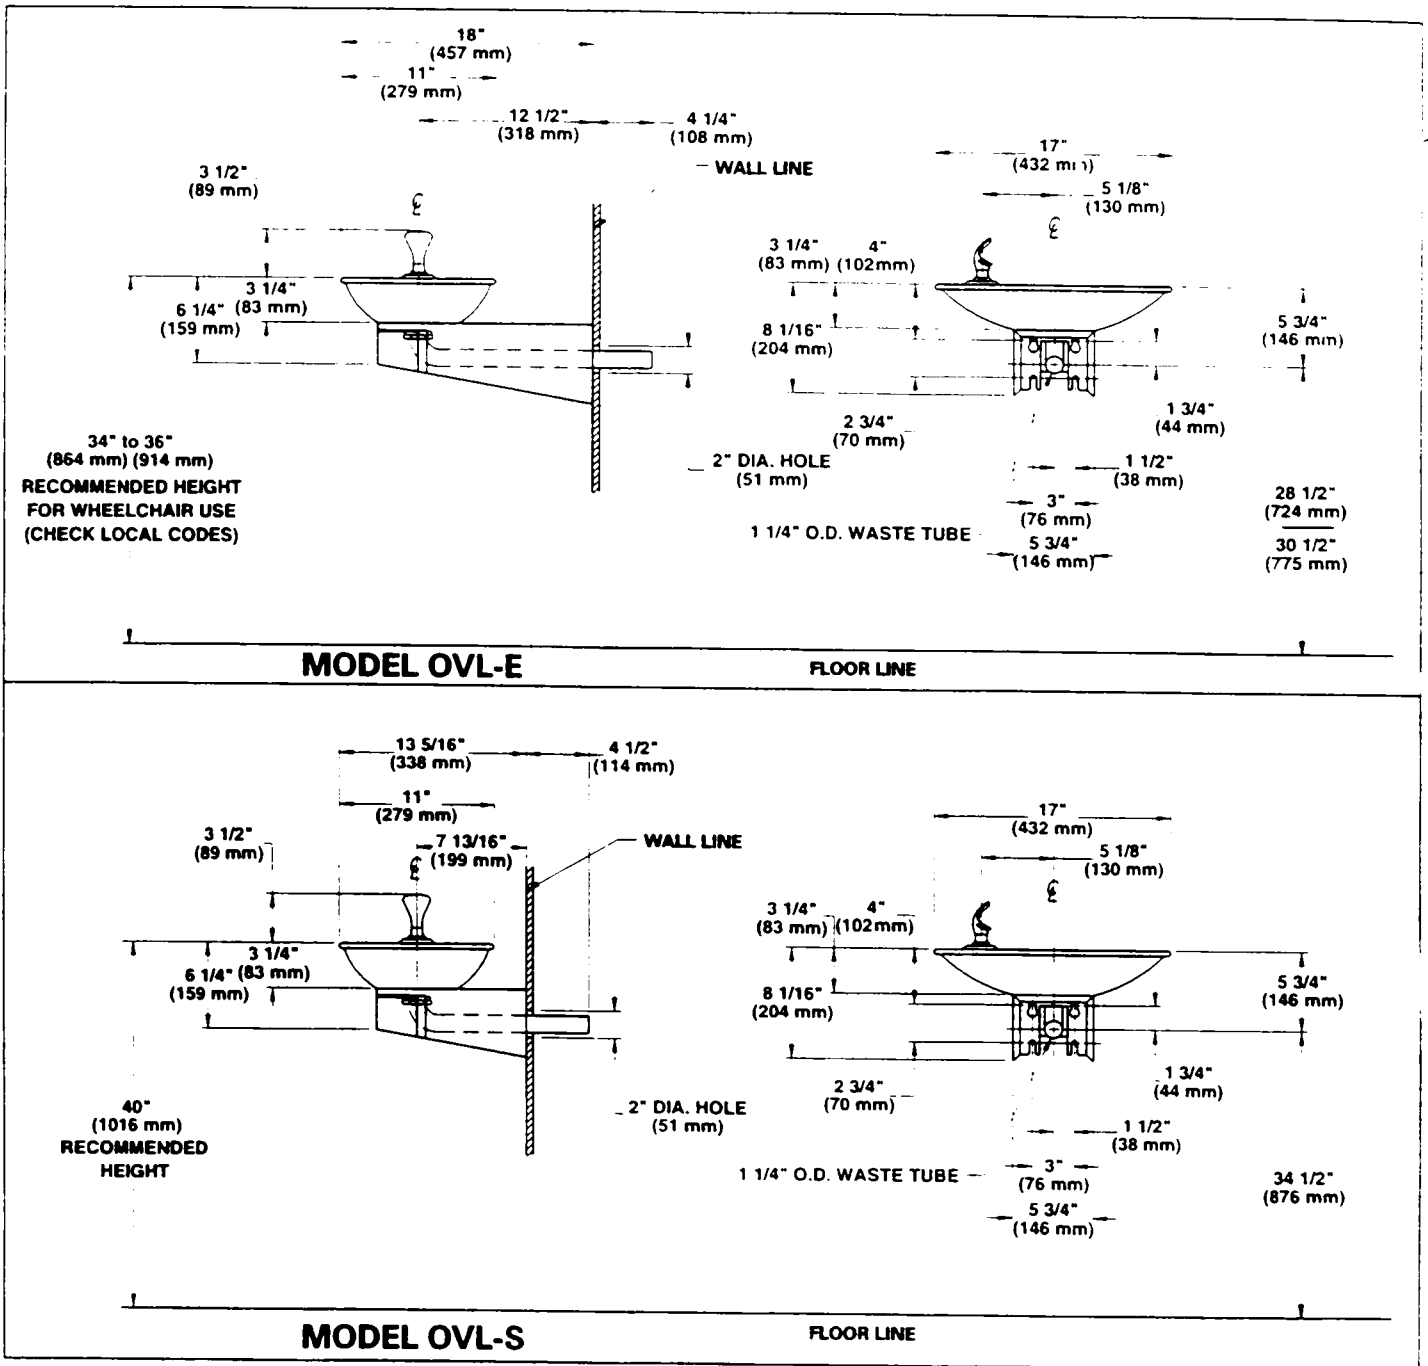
18"
(457 mm)
11"
(279 mm)
12 1/2"
(318 mm)
4 1/4"
(108 mm)
WALL LINE
17"
(432 mm)
5 1/8"
(130 mm)
3 1/2"
(89 mm)
℄
℄
3 1/4"
(83 mm)
4"
(102mm)
3 1/4"
6 1/4"
(83 mm)
(159 mm)
8 1/16"
(204 mm)
5 3/4"
(146 mm)
2 3/4"
(70 mm)
1 3/4"
(44 mm)
34" to 36"
(864 mm) (914 mm)
RECOMMENDED HEIGHT
FOR WHEELCHAIR USE
(CHECK LOCAL CODES)
2" DIA. HOLE
(51 mm)
1 1/2"
(38 mm)
3"
(76 mm)
28 1/2"
(724 mm)
1 1/4" O.D. WASTE TUBE
5 3/4"
(146 mm)
30 1/2"
(775 mm)
MODEL OVL-E
FLOOR LINE

13 5/16"
(338 mm)
4 1/2"
(114 mm)
11"
(279 mm)
3 1/2"
(89 mm)
7 13/16"
(199 mm)
WALL LINE
℄
17"
(432 mm)
5 1/8"
(130 mm)
℄
3 1/4"
(83 mm)
4"
(102mm)
3 1/4"
6 1/4"
(83 mm)
(159 mm)
8 1/16"
(204 mm)
5 3/4"
(146 mm)
2 3/4"
(70 mm)
1 3/4"
(44 mm)
40"
(1016 mm)
RECOMMENDED
HEIGHT
2" DIA. HOLE
(51 mm)
1 1/2"
(38 mm)
1 1/4" O.D. WASTE TUBE
3"
(76 mm)
34 1/2"
(876 mm)
5 3/4"
(146 mm)
MODEL OVL-S
FLOOR LINE